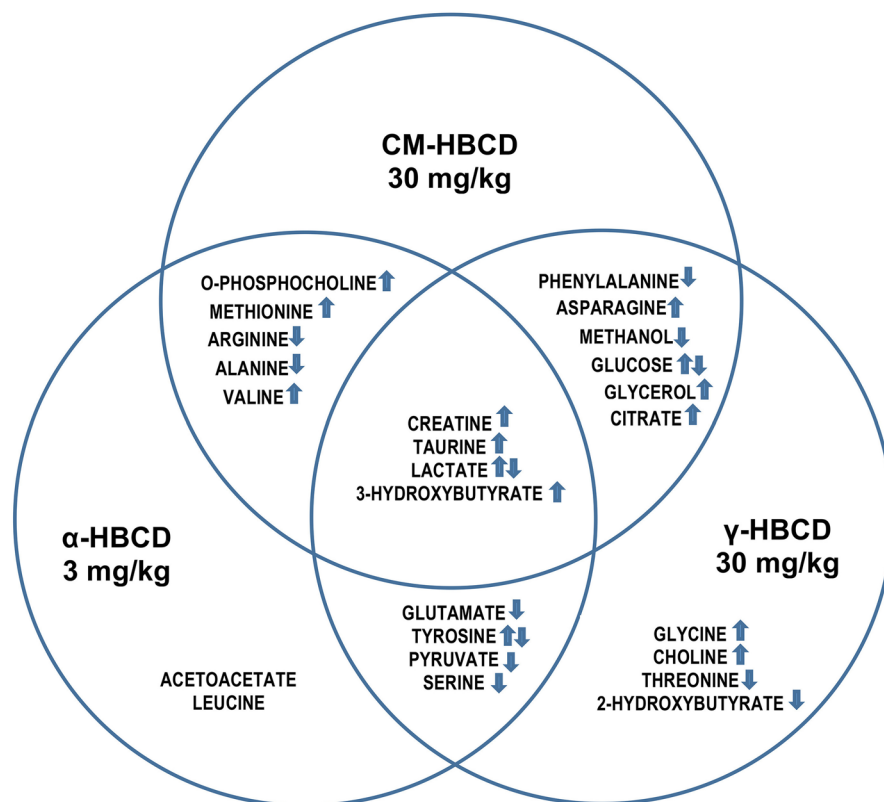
CM-HBCD
30 mg/kg

O-PHOSPHOCHOLINE↑
METHIONINE↑
ARGININE↓
ALANINE↓
VALINE↑

PHENYLALANINE↓
ASPARAGINE↑
METHANOL↓
GLUCOSE↑↓
GLYCEROL↑
CITRATE↑

CREATINE↑
TAURINE↑
LACTATE↑↓
3-HYDROXYBUTYRATE↑

α-HBCD
3 mg/kg

γ-HBCD
30 mg/kg

GLUTAMATE↓
TYROSINE↑↓
PYRUVATE↓
SERINE↓

ACETOACETATE
LEUCINE

GLYCINE↑
CHOLINE↑
THREONINE↓
2-HYDROXYBUTYRATE↓